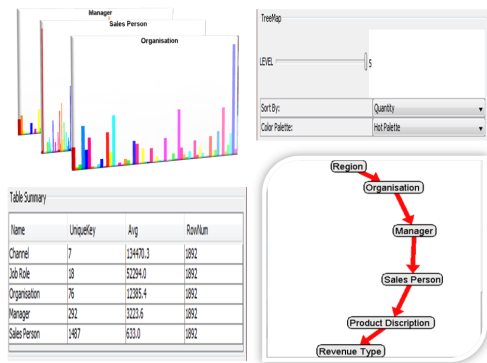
Manager
Sales Person
Organisation

TreeMap
LEVEL
5
Sort By: Quantity
Color Palette: Hot Palette

Table Summary

| Name | UniqueKey | Avg | RowNum |
|---|---|---|---|
| Channel | 7 | 134470.3 | 1892 |
| Job Role | 18 | 52294.0 | 1892 |
| Organisation | 76 | 12385.4 | 1892 |
| Manager | 292 | 3223.6 | 1892 |
| Sales Person | 1487 | 633.0 | 1892 |

Region
Organisation
Manager
Sales Person
Product Discription
Revenue Type